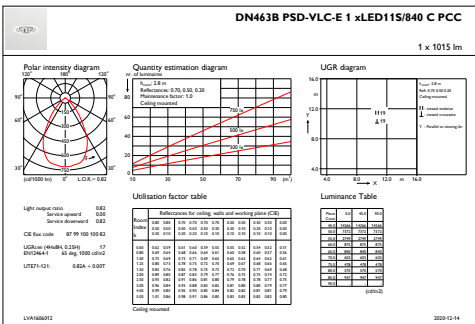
DN463B PSD-VLC-E 1 xLED11S/840 C PCC

1 x 1015 lm

Polar intensity diagram

Quantity estimation diagram

UGR diagram

180°

120°

90°

60°

30°

0°

(cd/1000 lm)

L.O.R. = 0.82

nr. of luminaires

$h_{room}$: 2.8 m
Reflectance: 0.70, 0.50, 0.20
Maintenance factor: 1.0
Ceiling mounted

750 lx

500 lx

300 lx

(m²)

$h_{room}$: 2.8 m
Refl: 0.70 0.50 0.20
Ceiling mounted

16.0

12.0

8.0

4.0

H 19

Y

X

4.0 8.0 12.0 16.0

Light output ratio 0.82
Service upward 0.00
Service downward 0.82

CIE flux code 87 99 100 100 82

UGR.cw (4H×8H, 0.25H) 17
EN12464-1 65 deg. 1000 cd/m2

LITEF1-121: 0.82A → 0.00T

Utilisation factor table

Reflectances for ceiling, walls and working plane (CIE)

Ceiling mounted

Luminance Table

(cd/m2)

LVA1606012

2020-12-14